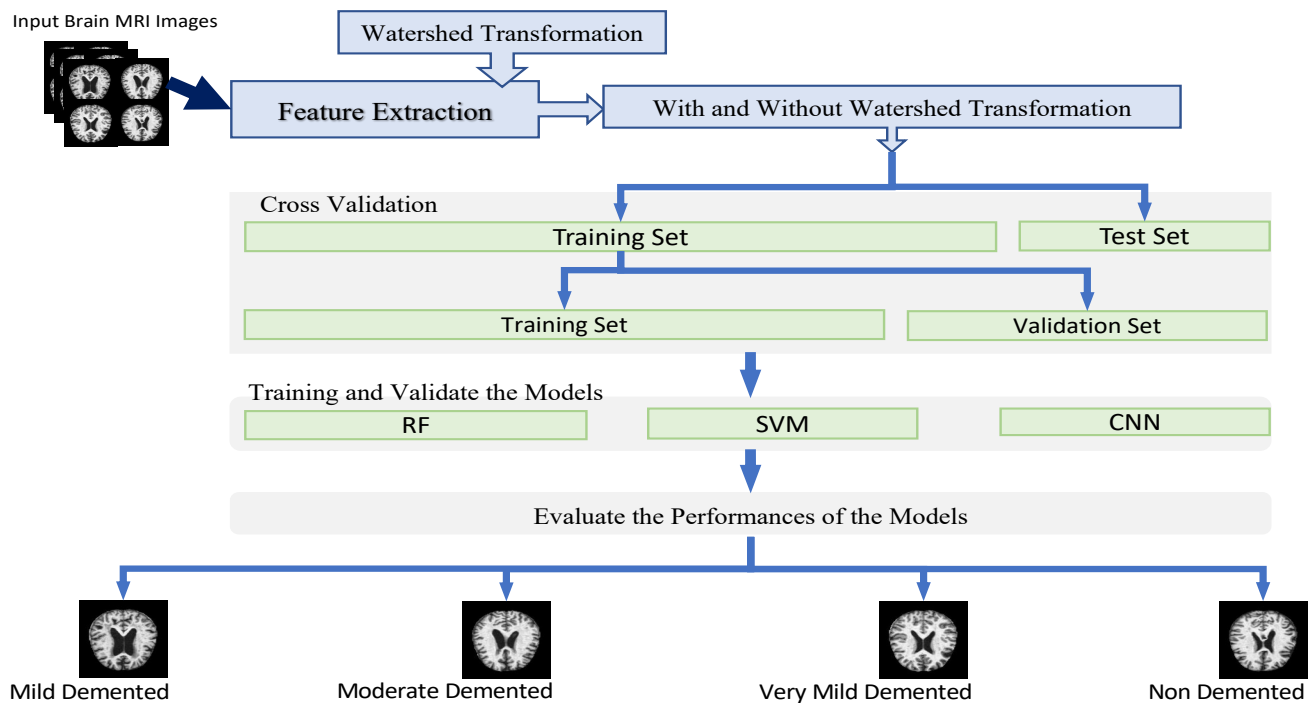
Input Brain MRI Images

Watershed Transformation

Feature Extraction

With and Without Watershed Transformation

Cross Validation

Training Set

Test Set

Training Set

Validation Set

Training and Validate the Models

RF

SVM

CNN

Evaluate the Performances of the Models

Mild Demented

Moderate Demented

Very Mild Demented

Non Demented